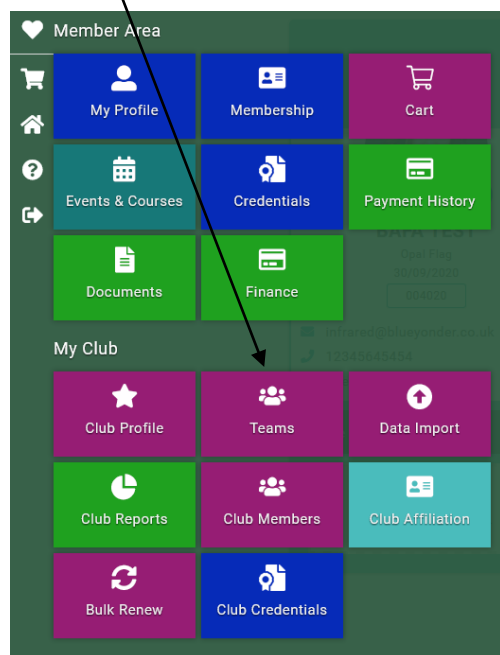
Member Area

My Profile

Membership

Cart

Events & Courses

Credentials

Payment History

Documents

Finance

My Club

Club Profile

Teams

Data Import

Club Reports

Club Members

Club Affiliation

Bulk Renew

Club Credentials

BAFA TEST

30/09/2026

004822

infrared@blueyonder.co.uk

12345645454